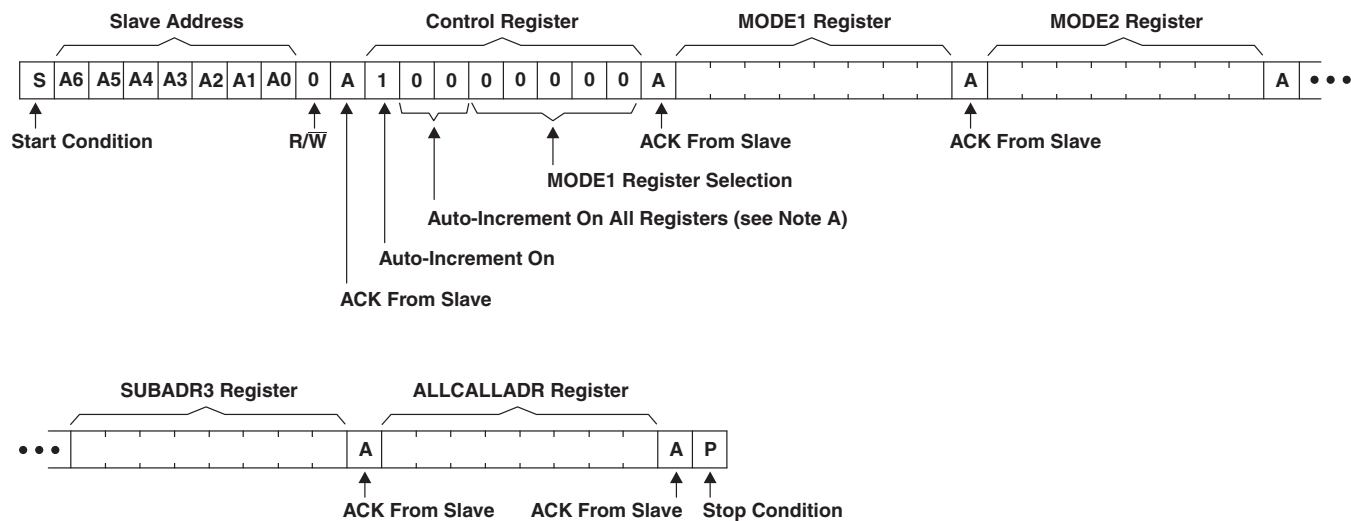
Slave Address

Control Register

MODE1 Register

MODE2 Register

| S | A6 | A5 | A4 | A3 | A2 | A1 | A0 | 0 | A | 1 | 0 | 0 | 0 | 0 | 0 | 0 | 0 | A | | A | | A | • • • |
|---|---|---|---|---|---|---|---|---|---|---|---|---|---|---|---|---|---|---|---|---|---|---|---|

Start Condition

$R/\overline{W}$

ACK From Slave

ACK From Slave

MODE1 Register Selection

Auto-Increment On All Registers (see Note A)

Auto-Increment On

ACK From Slave

SUBADR3 Register

ALLCALLADR Register

| • • • | | A | | A | P |
|---|---|---|---|---|---|

ACK From Slave

ACK From Slave

Stop Condition